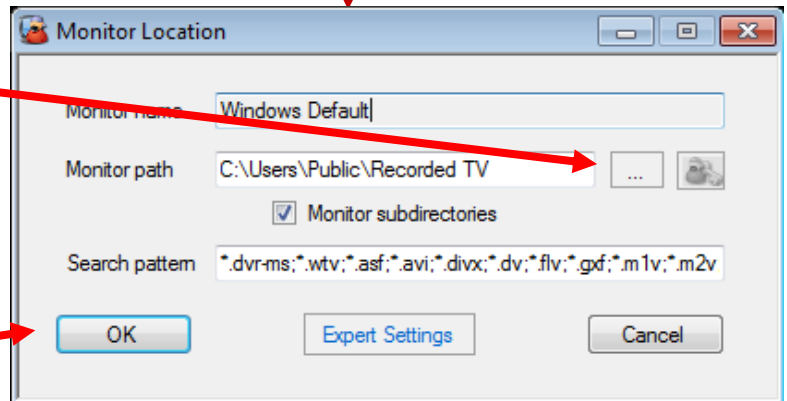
Monitor Location

Monitor name Windows Default

Monitor path C:\Users\Public\Recorded TV ...

Monitor subdirectories

Search pattern *.dvr-ms;*.wtv;*.asf;*.avi;*.divx;*.dv;*.flv;*.gxf;*.m1v;*.m2v

OK Expert Settings Cancel